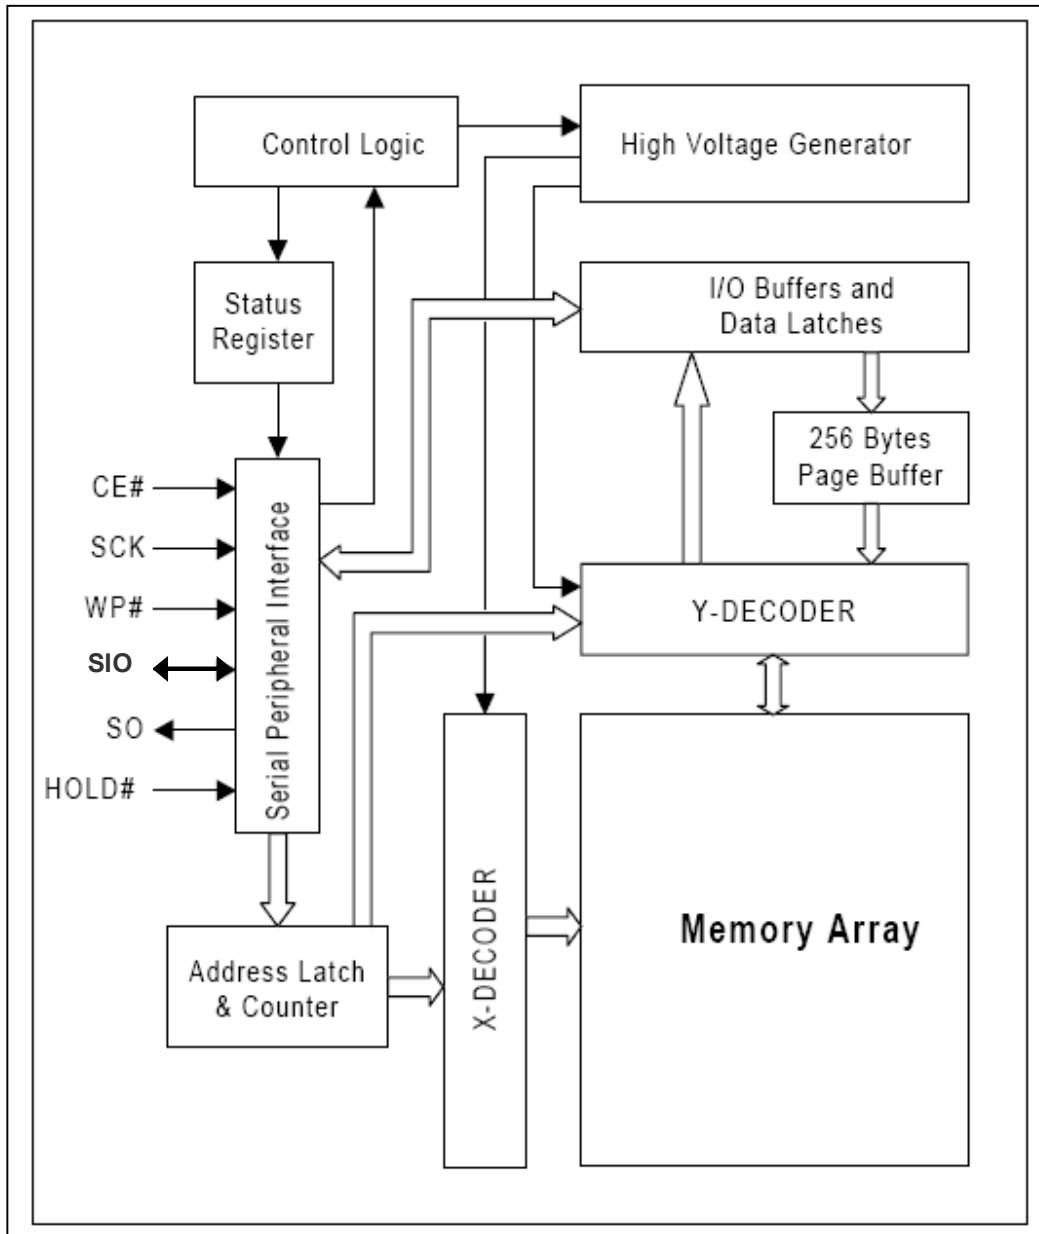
Control Logic

High Voltage Generator

Status Register

I/O Buffers and Data Latches

256 Bytes Page Buffer

CE#

SCK

WP#

SIO

SO

HOLD#

Serial Peripheral Interface

Y-DECODER

X-DECODER

Memory Array

Address Latch & Counter